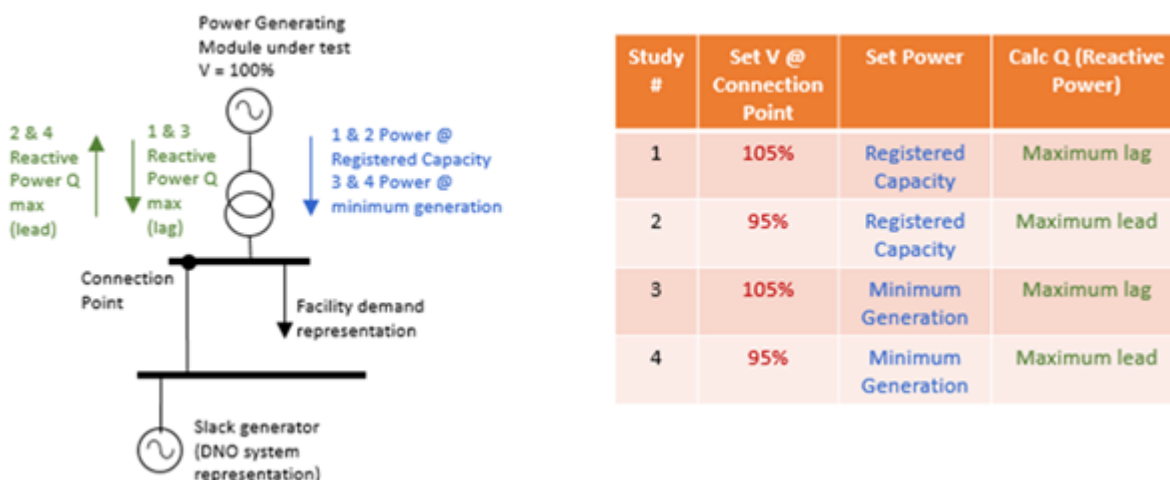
Power Generating Module under test V = 100%

2 & 4 Reactive Power Q max (lead)

1 & 3 Reactive Power Q max (lag)

1 & 2 Power @ Registered Capacity
3 & 4 Power @ minimum generation

Connection Point

Facility demand representation

Slack generator (DNO system representation)

| Study # | Set V @ Connection Point | Set Power | Calc Q (Reactive Power) |
|---|---|---|---|
| 1 | 105% | Registered Capacity | Maximum lag |
| 2 | 95% | Registered Capacity | Maximum lead |
| 3 | 105% | Minimum Generation | Maximum lag |
| 4 | 95% | Minimum Generation | Maximum lead |